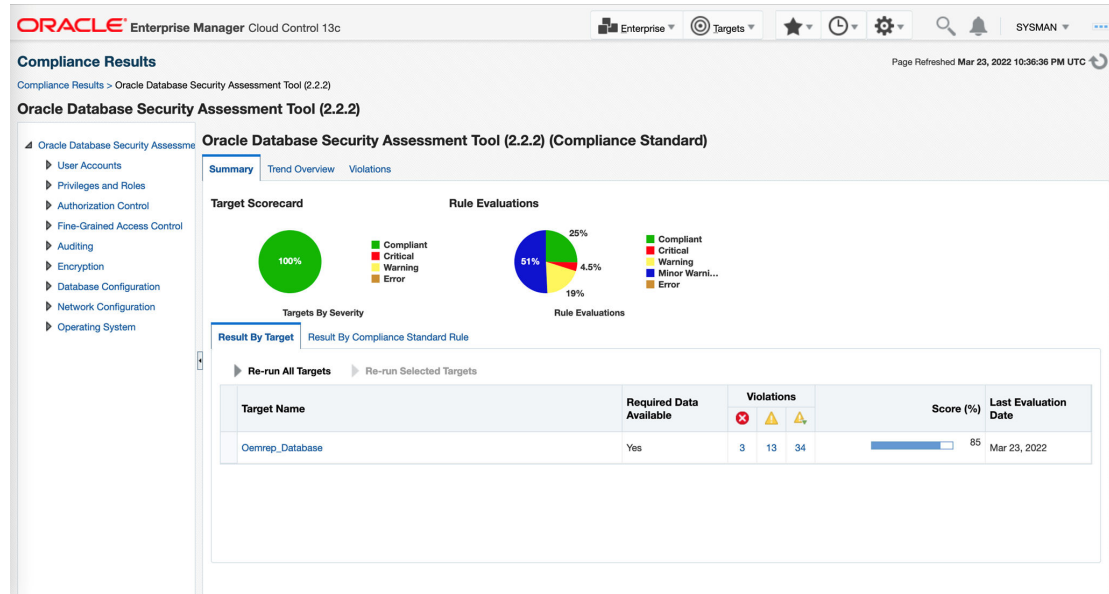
ORACLE Enterprise Manager Cloud Control 13c

Enterprise ▾ Targets ▾ SYSMAN ▾

Compliance Results

Page Refreshed Mar 23, 2022 10:36:36 PM UTC

Compliance Results > Oracle Database Security Assessment Tool (2.2.2)

Oracle Database Security Assessment Tool (2.2.2)

Oracle Database Security Assessme
User Accounts
Privileges and Roles
Authorization Control
Fine-Grained Access Control
Auditing
Encryption
Database Configuration
Network Configuration
Operating System

Oracle Database Security Assessment Tool (2.2.2) (Compliance Standard)

Summary Trend Overview Violations

Target Scorecard

100%

Compliant
Critical
Warning
Error

Targets By Severity

Rule Evaluations

25%
51%
4.5%
19%

Compliant
Critical
Warning
Minor Warni...
Error

Rule Evaluations

Result By Target Result By Compliance Standard Rule

Re-run All Targets Re-run Selected Targets

| Target Name | Required Data Available | Violations | | | Score (%) | Last Evaluation Date |
|---|---|---|---|---|---|---|
| Oemrep_Database | Yes | 3 | 13 | 34 | 85 | Mar 23, 2022 |